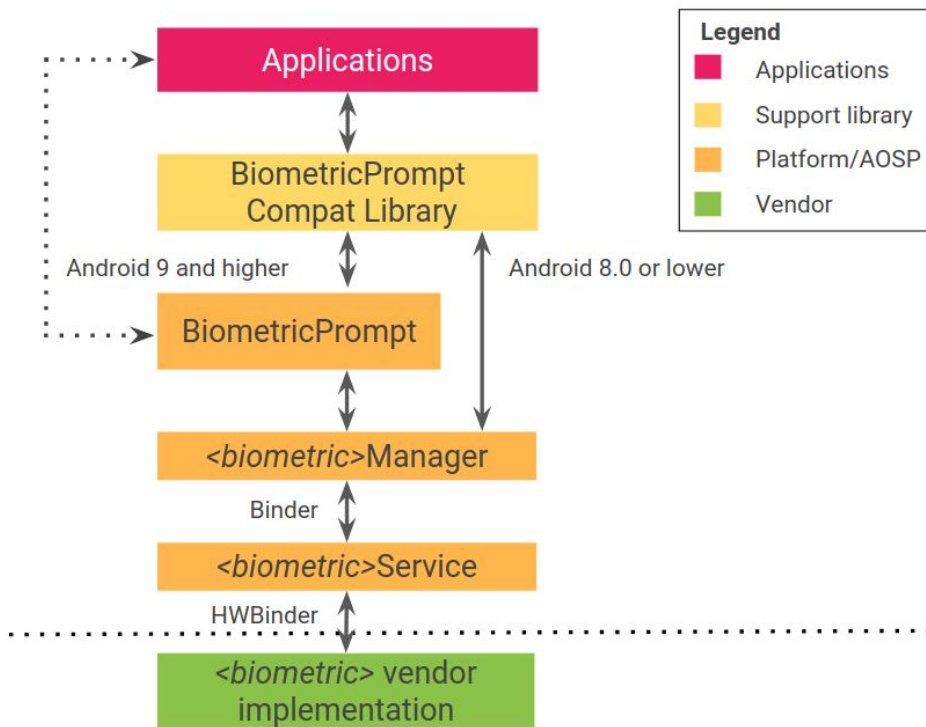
Applications

BiometricPrompt Compat Library

Android 9 and higher

Android 8.0 or lower

BiometricPrompt

<biometric>Manager

Binder

<biometric>Service

HWBinder

<biometric> vendor implementation

Legend
Applications
Support library
Platform/AOSP
Vendor